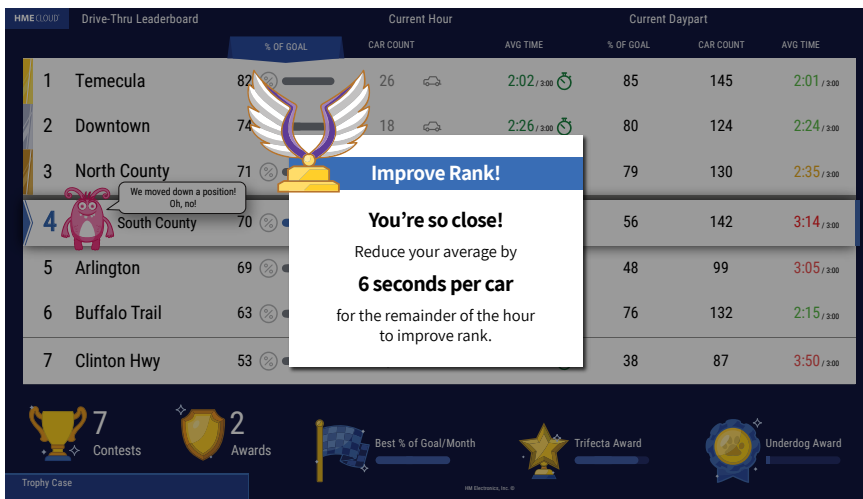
HME CLOUD Drive-Thru Leaderboard

Current Hour

Current Daypart

% OF GOAL CAR COUNT AVG TIME % OF GOAL CAR COUNT AVG TIME

| | | % OF GOAL | CAR COUNT | AVG TIME | % OF GOAL | CAR COUNT | AVG TIME |
|---|---|---|---|---|---|---|---|
| 1 | Temecula | 82 | 26 | 2:02 / 3:00 | 85 | 145 | 2:01 / 3:00 |
| 2 | Downtown | 74 | 18 | 2:26 / 3:00 | 80 | 124 | 2:24 / 3:00 |
| 3 | North County | 71 | | | 79 | 130 | 2:35 / 3:00 |
| 4 | South County | 70 | | | 56 | 142 | 3:14 / 3:00 |
| 5 | Arlington | 69 | | | 48 | 99 | 3:05 / 3:00 |
| 6 | Buffalo Trail | 63 | | | 76 | 132 | 2:15 / 3:00 |
| 7 | Clinton Hwy | 53 | | | 38 | 87 | 3:50 / 3:00 |

We moved down a position! Oh, no!

Improve Rank!

You're so close!

Reduce your average by

6 seconds per car

for the remainder of the hour to improve rank.

7 Contests

2 Awards

Best % of Goal/Month

Trifecta Award

Underdog Award

Trophy Case

HM Electronics, Inc. ©